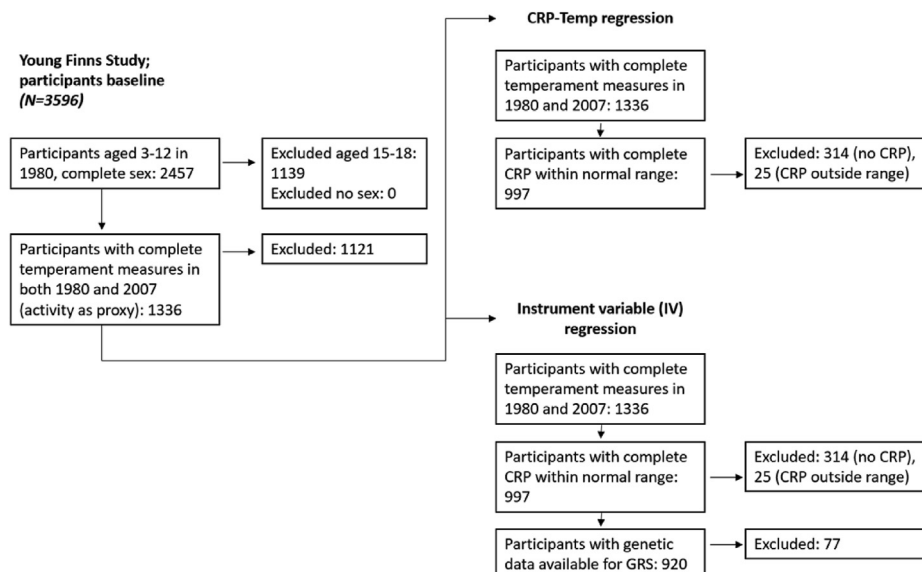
Young Finns Study; participants baseline
(N=3596)

Participants aged 3-12 in 1980, complete sex: 2457

Excluded aged 15-18: 1139
Excluded no sex: 0

Participants with complete temperament measures in both 1980 and 2007 (activity as proxy): 1336

Excluded: 1121

CRP-Temp regression

Participants with complete temperament measures in 1980 and 2007: 1336

Participants with complete CRP within normal range: 997

Excluded: 314 (no CRP), 25 (CRP outside range)

Instrument variable (IV) regression

Participants with complete temperament measures in 1980 and 2007: 1336

Participants with complete CRP within normal range: 997

Excluded: 314 (no CRP), 25 (CRP outside range)

Participants with genetic data available for GRS: 920

Excluded: 77